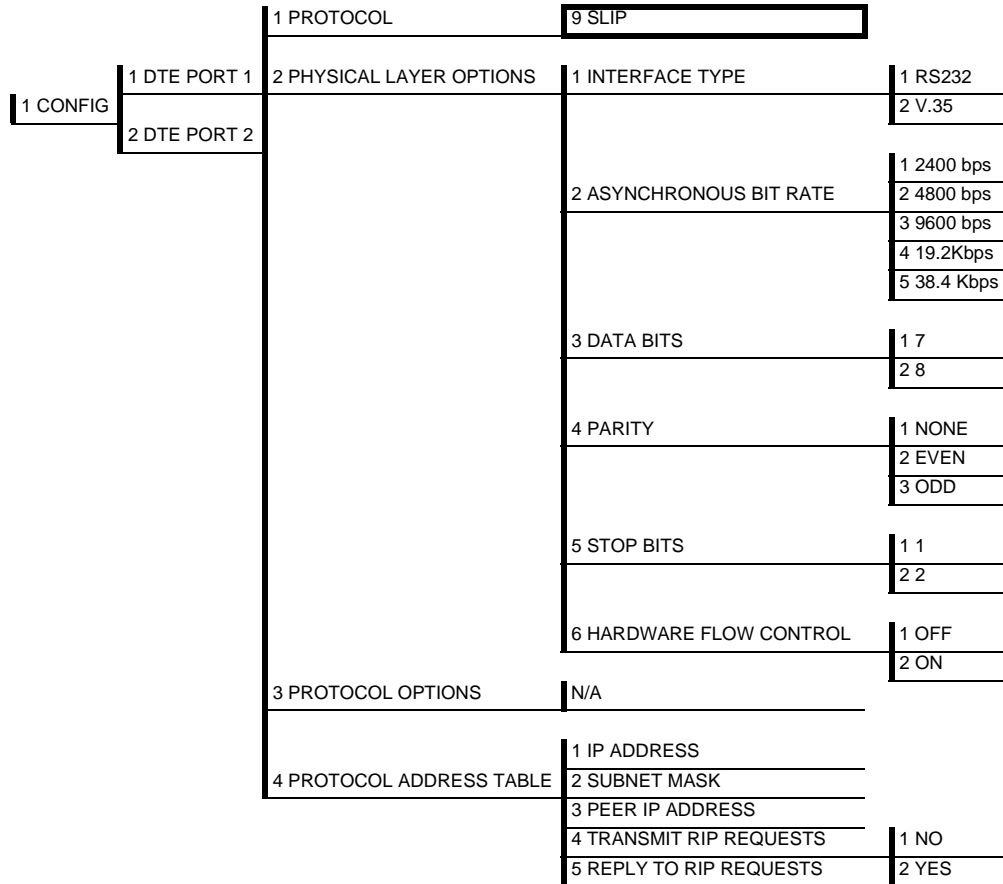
1 CONFIG

1 DTE PORT 1
2 DTE PORT 2

1 PROTOCOL
9 SLIP

2 PHYSICAL LAYER OPTIONS

1 INTERFACE TYPE
1 RS232
2 V.35

2 ASYNCHRONOUS BIT RATE
1 2400 bps
2 4800 bps
3 9600 bps
4 19.2Kbps
5 38.4 Kbps

3 DATA BITS
1 7
2 8

4 PARITY
1 NONE
2 EVEN
3 ODD

5 STOP BITS
1 1
2 2

6 HARDWARE FLOW CONTROL
1 OFF
2 ON

3 PROTOCOL OPTIONS
N/A

4 PROTOCOL ADDRESS TABLE
1 IP ADDRESS
2 SUBNET MASK
3 PEER IP ADDRESS
4 TRANSMIT RIP REQUESTS
5 REPLY TO RIP REQUESTS
1 NO
2 YES